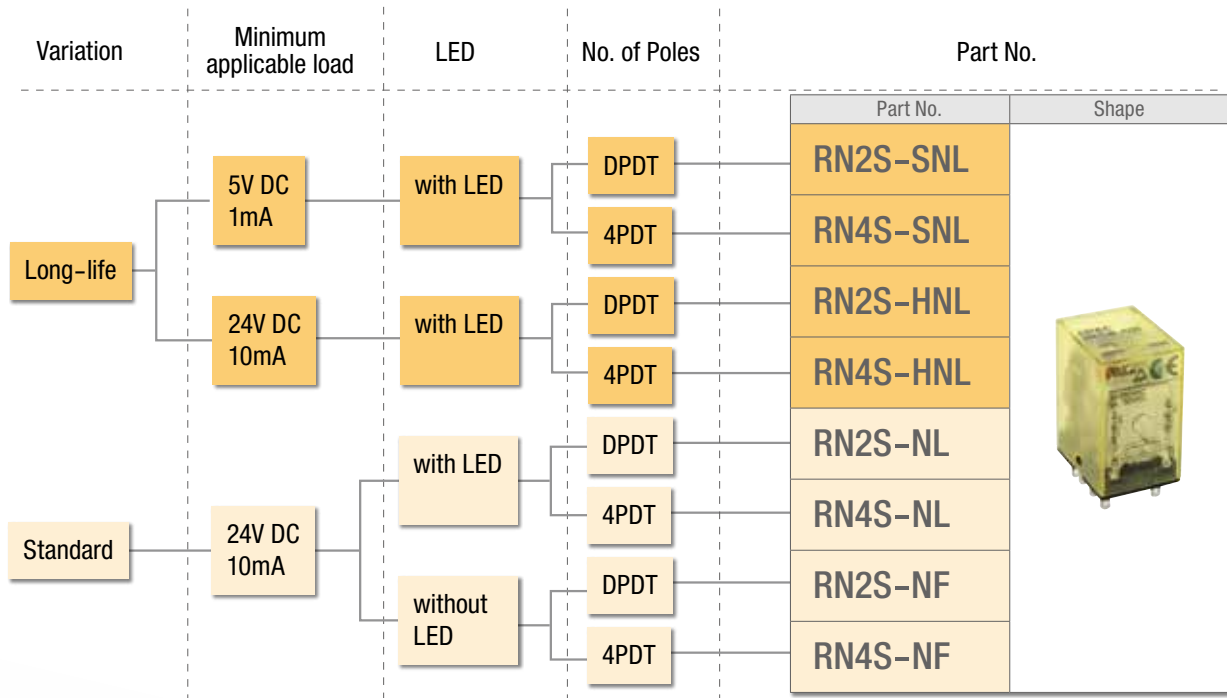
Variation

Minimum applicable load

LED

No. of Poles

Part No.

| Part No. | Shape |
|---|---|
| RN2S-SNL | |
| RN4S-SNL | |
| RN2S-HNL | |
| RN4S-HNL | |
| RN2S-NL | |
| RN4S-NL | |
| RN2S-NF | |
| RN4S-NF | |

Long-life

5V DC 1mA

with LED

DPDT

4PDT

24V DC 10mA

with LED

DPDT

4PDT

Standard

24V DC 10mA

with LED

DPDT

4PDT

without LED

DPDT

4PDT